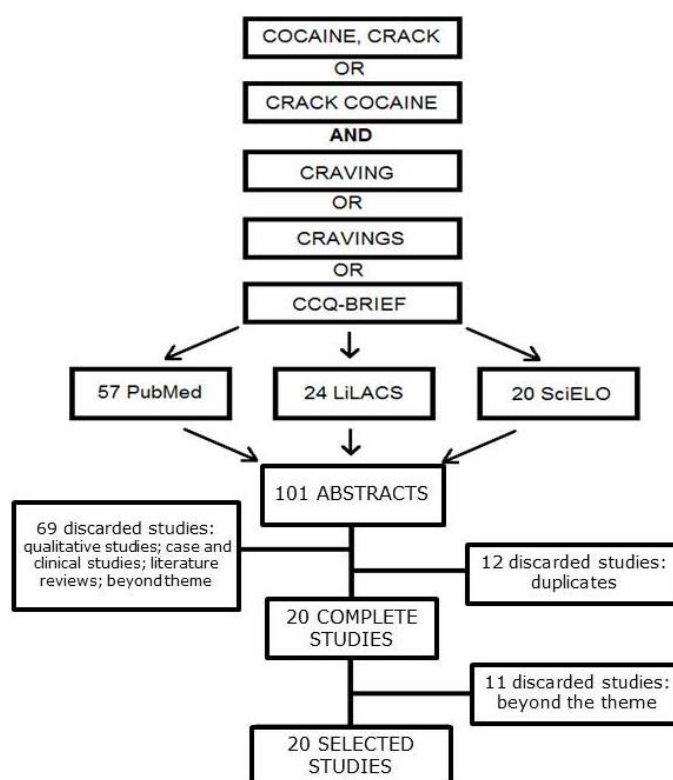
COCAINE, CRACK

OR

CRACK COCAINE

AND

CRAVING

OR

CRAVINGS

OR

CCQ-BRIEF

57 PubMed

24 LiLACS

20 SciELO

101 ABSTRACTS

69 discarded studies: qualitative studies; case and clinical studies; literature reviews; beyond theme

12 discarded studies: duplicates

20 COMPLETE STUDIES

11 discarded studies: beyond the theme

20 SELECTED STUDIES